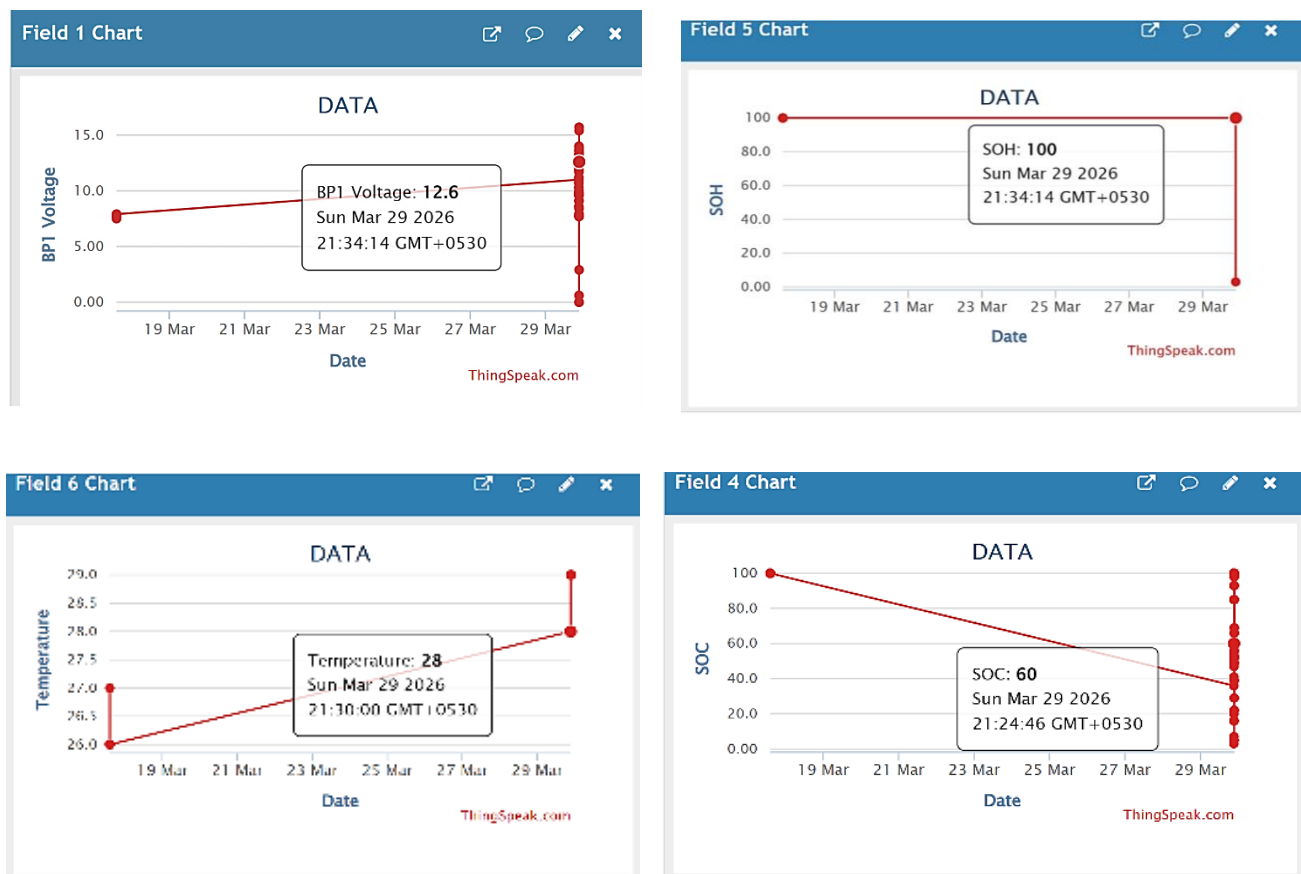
Field 1 Chart

DATA

BP1 Voltage

15.0
10.0
5.00
0.00

BP1 Voltage: 12.6
Sun Mar 29 2026
21:34:14 GMT+0530

19 Mar 21 Mar 23 Mar 25 Mar 27 Mar 29 Mar

Date

ThingSpeak.com

Field 5 Chart

DATA

SOH

100
80.0
60.0
40.0
20.0
0.00

SOH: 100
Sun Mar 29 2026
21:34:14 GMT+0530

19 Mar 21 Mar 23 Mar 25 Mar 27 Mar 29 Mar

Date

ThingSpeak.com

Field 6 Chart

DATA

Temperature

29.0
28.5
28.0
27.5
27.0
26.5
26.0

Temperature: 28
Sun Mar 29 2026
21:30:00 GMT+0530

19 Mar 21 Mar 23 Mar 25 Mar 27 Mar 29 Mar

Date

ThingSpeak.com

Field 4 Chart

DATA

SOC

100
80.0
60.0
40.0
20.0
0.00

SOC: 60
Sun Mar 29 2026
21:24:46 GMT+0530

19 Mar 21 Mar 23 Mar 25 Mar 27 Mar 29 Mar

Date

ThingSpeak.com